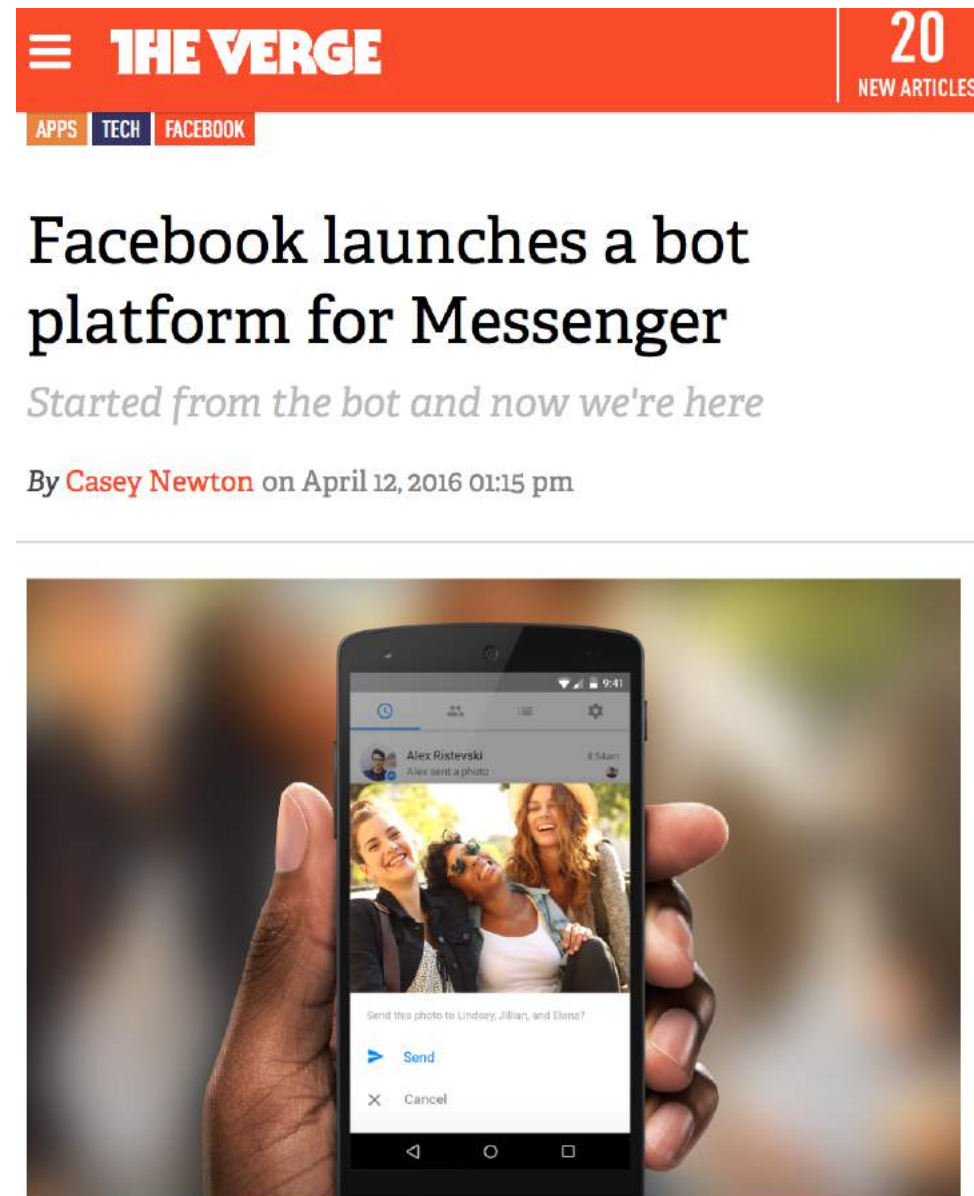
THE VERGE

20
NEW ARTICLES

APPS TECH FACEBOOK

Facebook launches a bot platform for Messenger

Started from the bot and now we're here

By Casey Newton on April 12, 2016 01:15 pm

9:41

Alex Ristevski
Alex sent a photo

Send this photo to Lindsey, Jillian, and Elena?

Send

Cancel